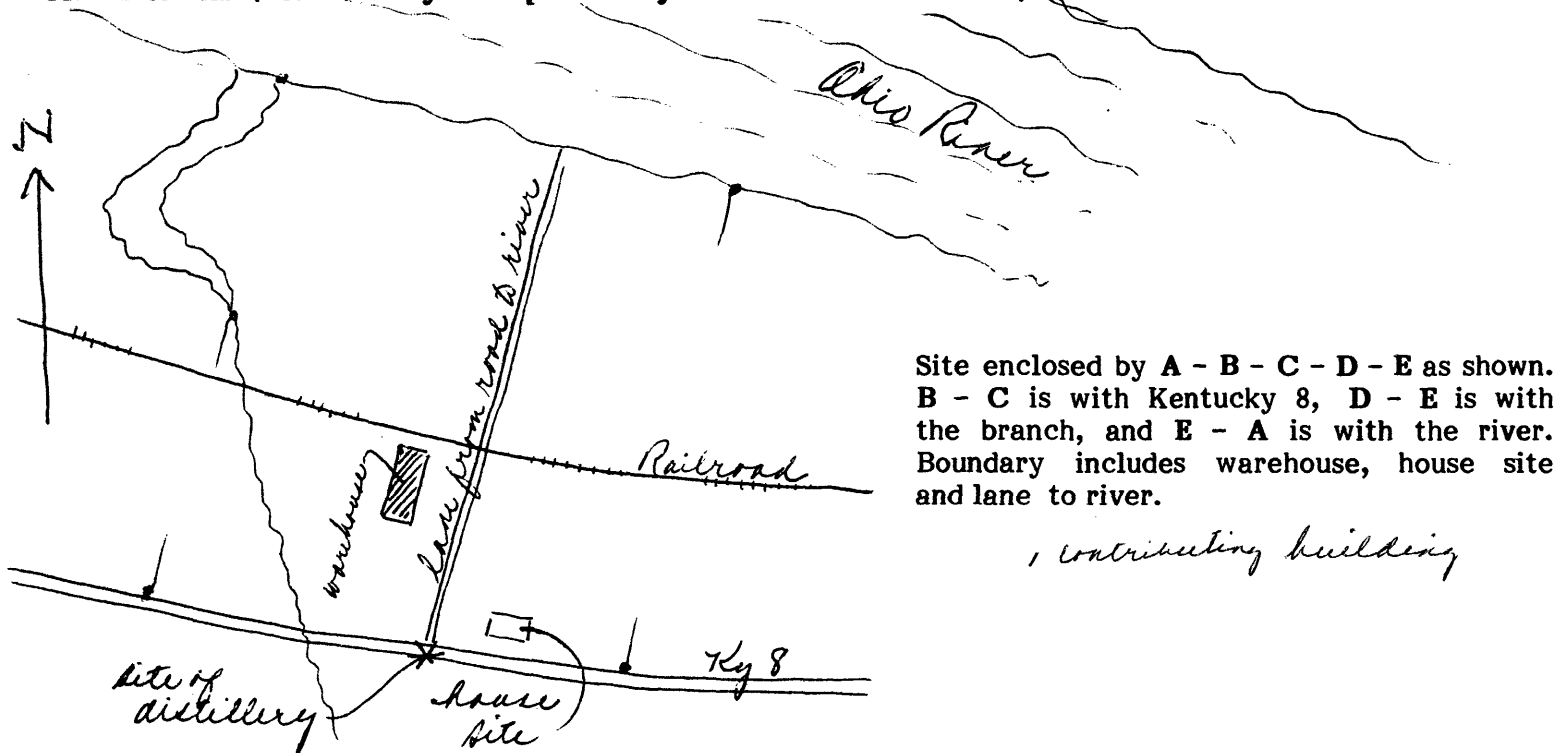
Ohio River

N

lane from road to river

warehouse

Railroad

Site enclosed by A - B - C - D - E as shown. B - C is with Kentucky 8, D - E is with the branch, and E - A is with the river. Boundary includes warehouse, house site and lane to river.

, contributing building

Ky 8

site of distillery

house site